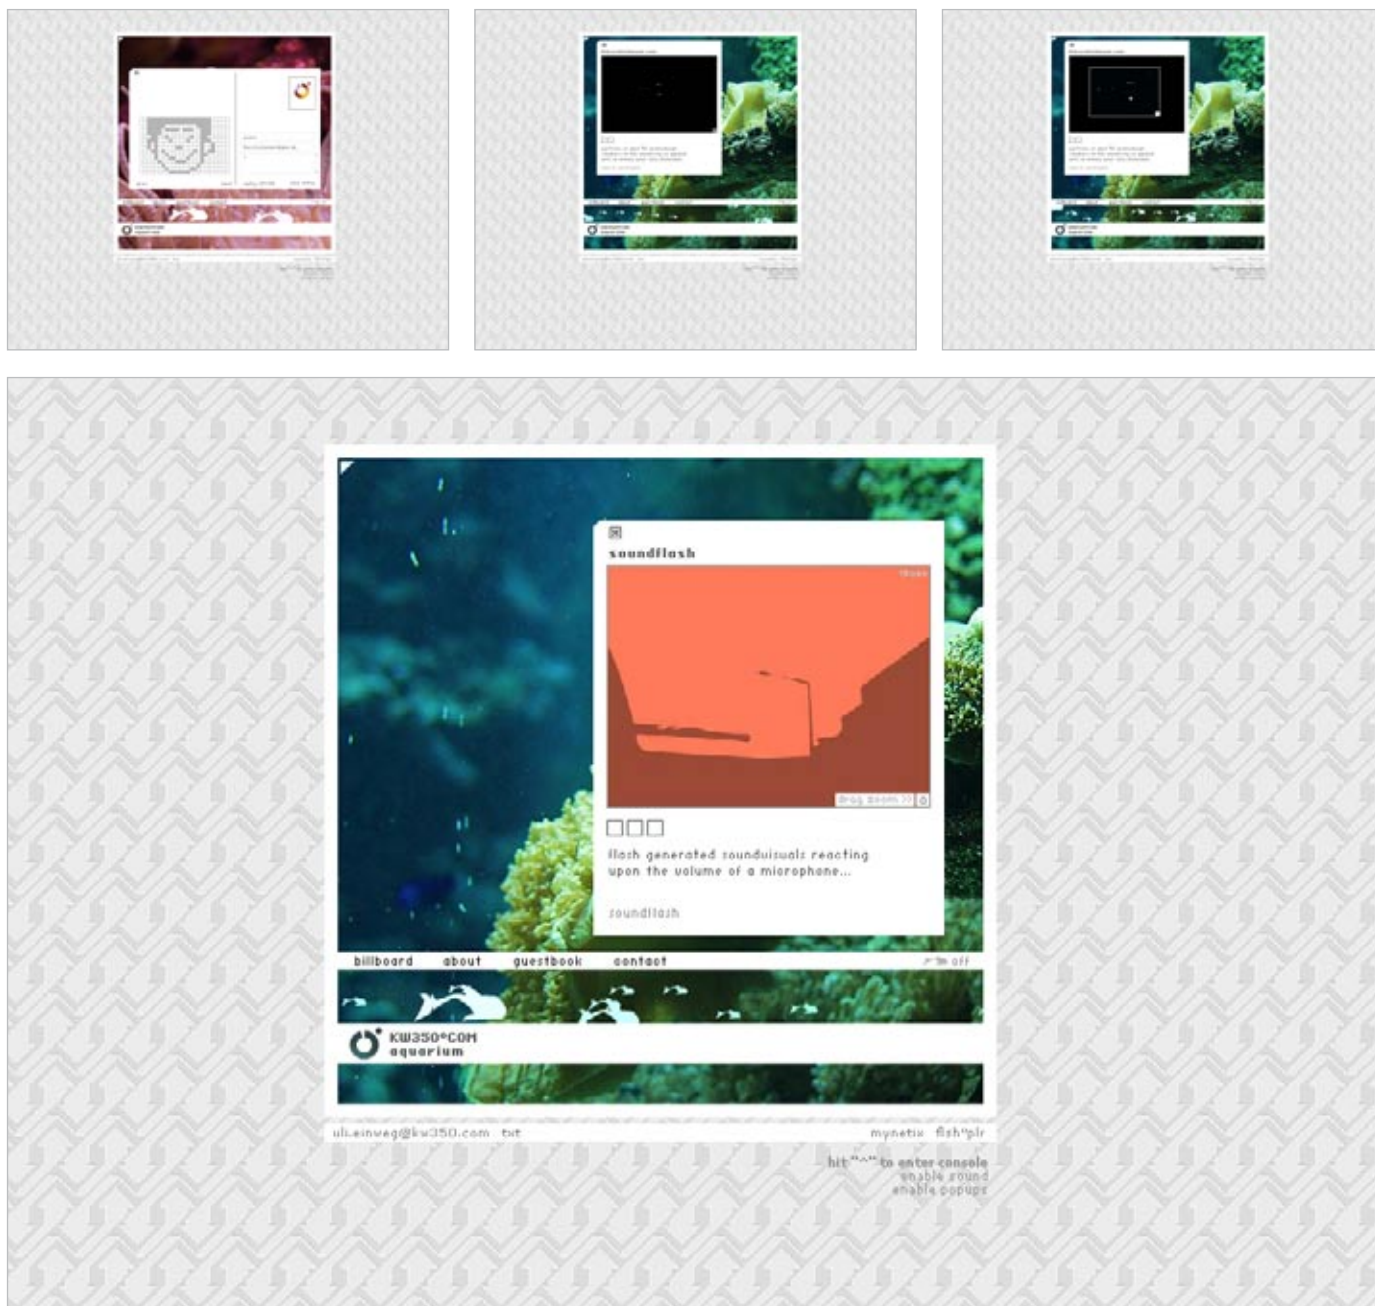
soundflash

drag zoom >>

flash generated soundvisuals reacting upon the volume of a microphone...

soundflash

billboard about guestbook contact

off

KW350°COM
aquarium

uli.einweg@kw350.com txt

mynetix flsh°plr

hit "^" to enter console
enable sound
enable popups